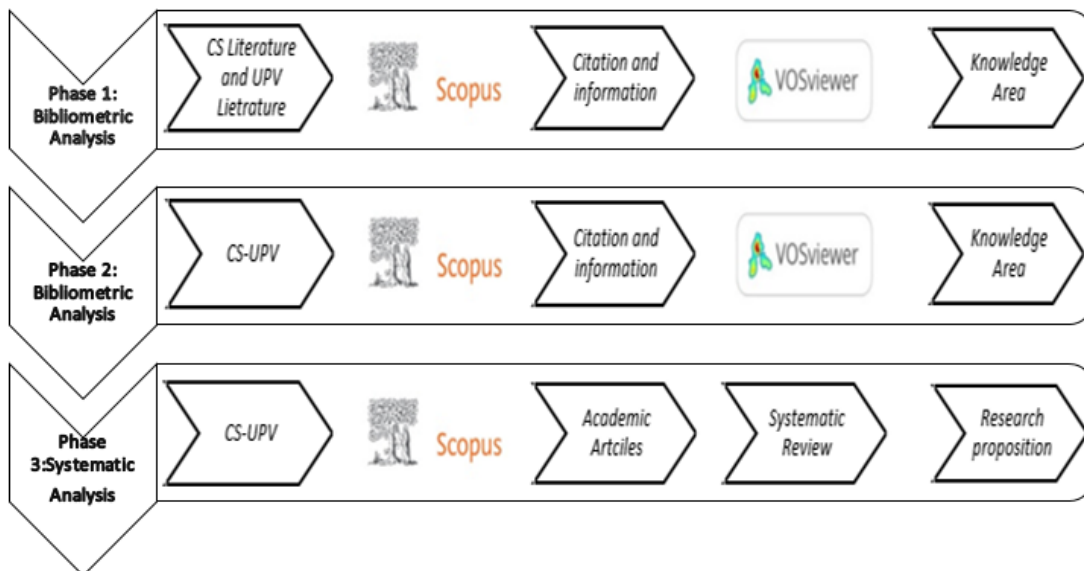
Phase 1: Bibliometric Analysis

CS Literature and UPV Lietrature

Scopus

Citation and information

VOSviewer

Knowledge Area

Phase 2: Bibliometric Analysis

CS-UPV

Scopus

Citation and information

VOSviewer

Knowledge Area

Phase 3:Systematic Analysis

CS-UPV

Scopus

Academic Artciles

Systematic Review

Research proposition